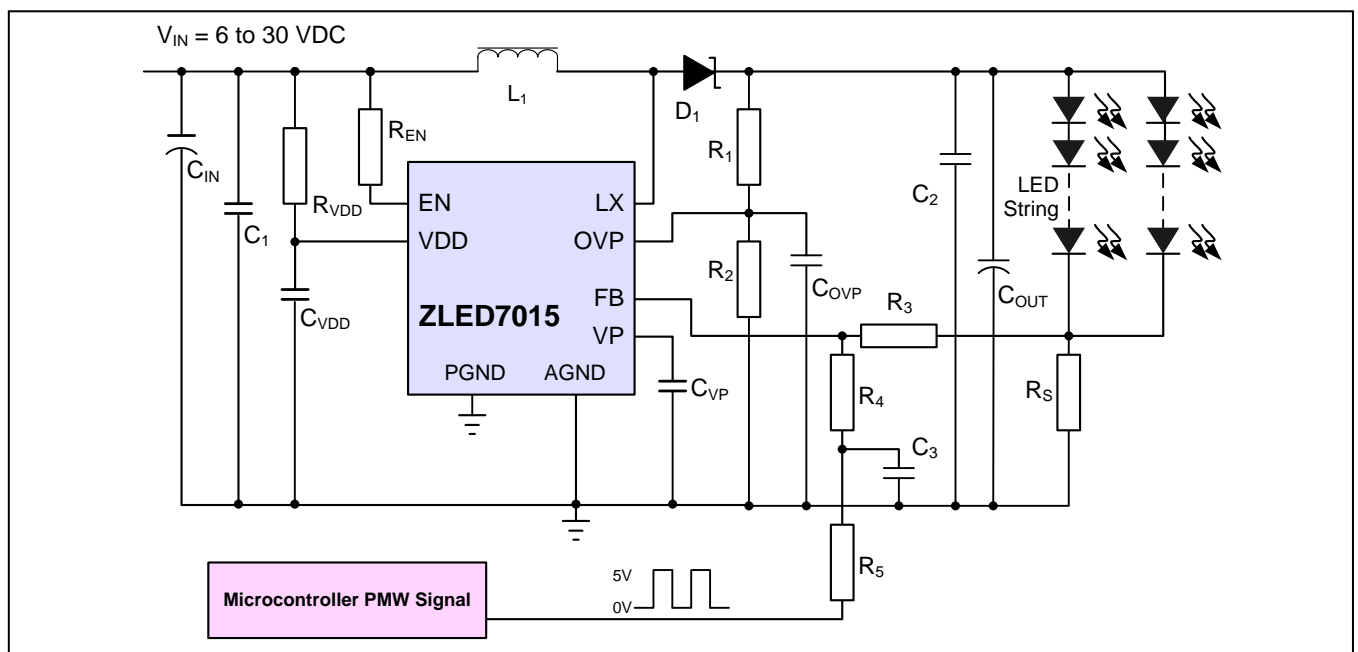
$V_{IN}$ = 6 to 30 VDC

$L_1$

$D_1$

$R_{EN}$

$C_{IN}$

$C_1$

$R_{VDD}$

$C_{VDD}$

EN

VDD

LX

OVP

FB

VP

ZLED7015

PGND

AGND

$C_{VP}$

$R_1$

$R_2$

$C_{OVP}$

$R_3$

$R_4$

$C_3$

$R_5$

$C_2$

$C_{OUT}$

LED String

$R_S$

Microcontroller PMW Signal

5V

0V